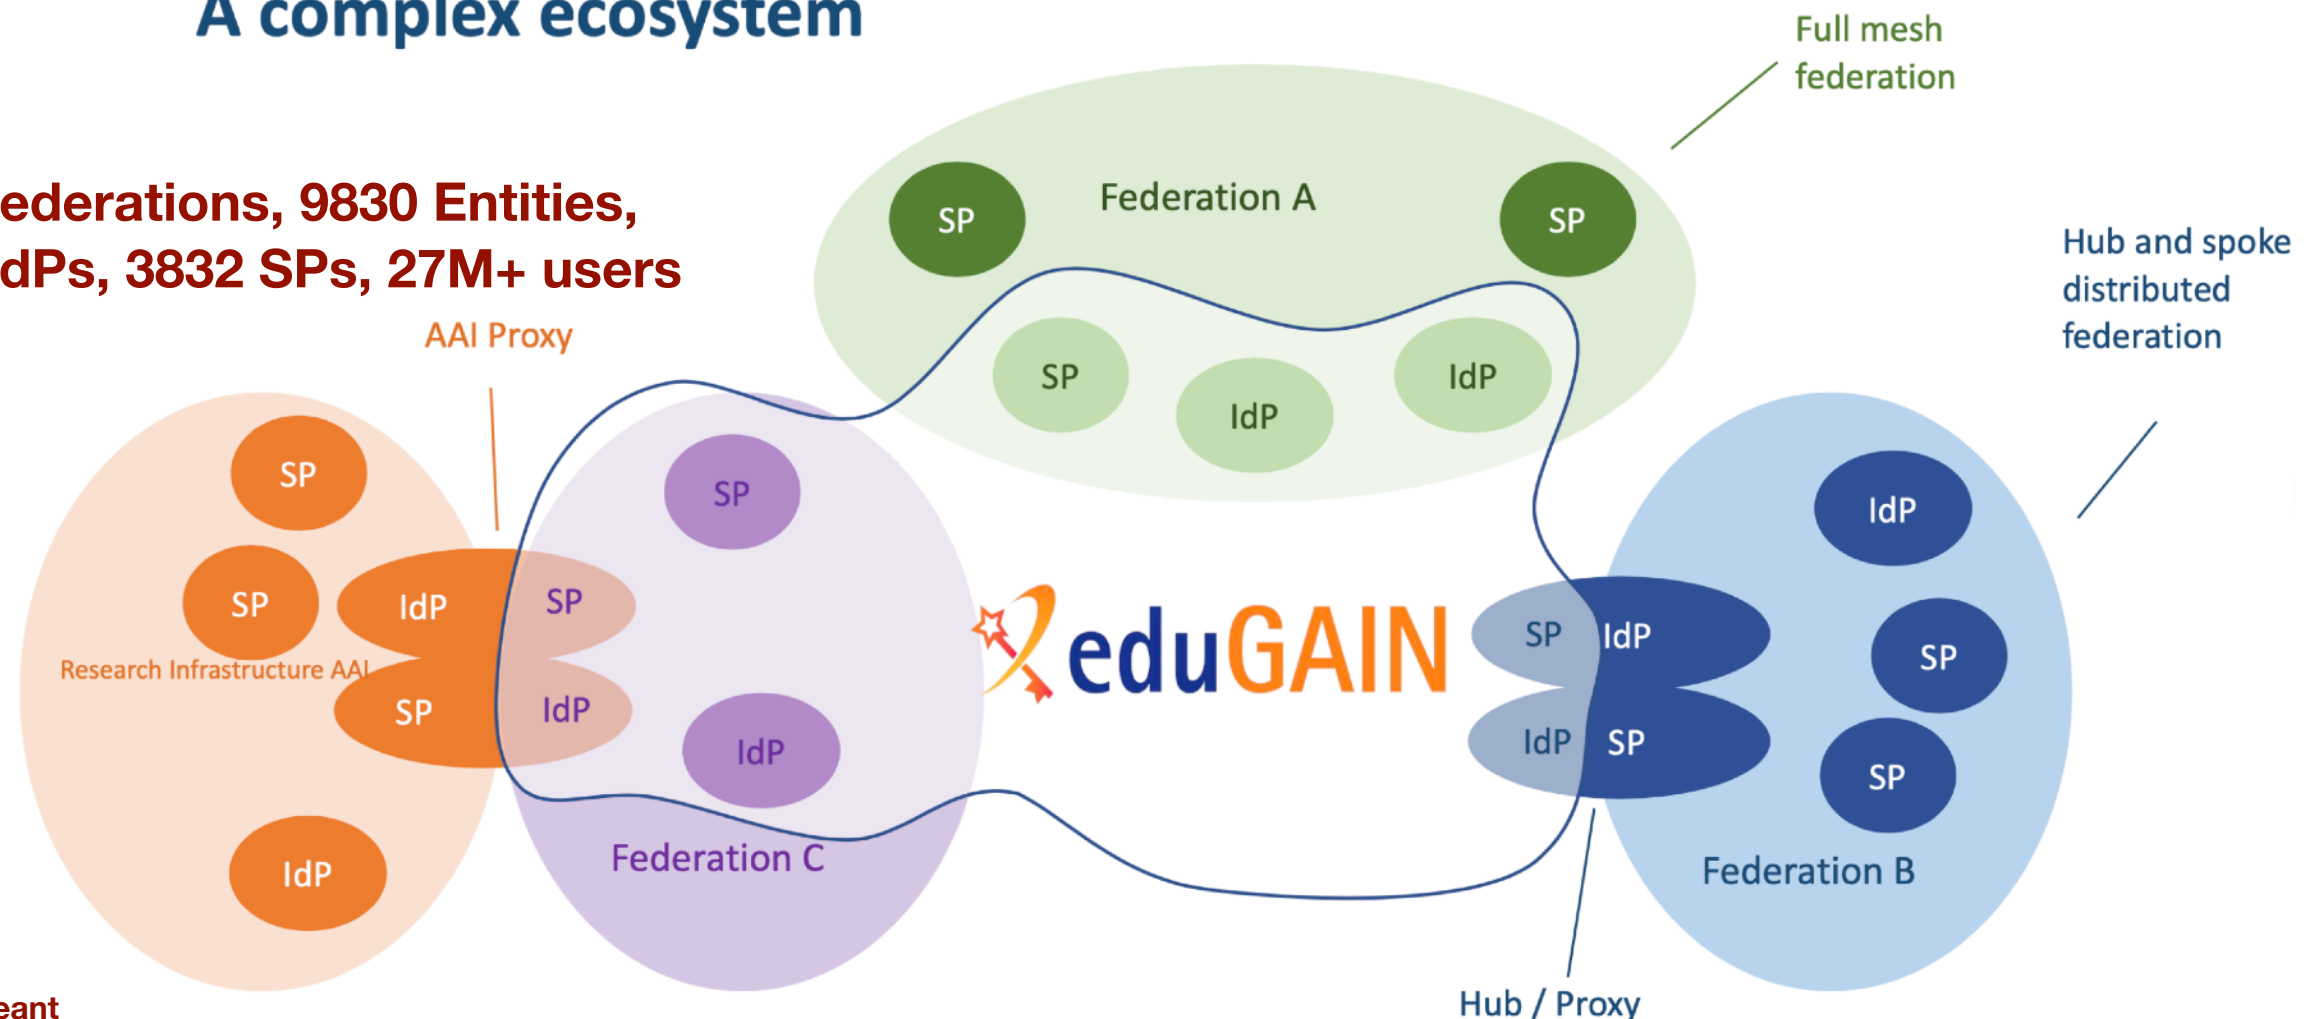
A complex ecosystem

ederations, 9830 Entities, dPs, 3832 SPs, 27M+ users

Full mesh federation

Federation A

SP

SP

SP

IdP

IdP

Hub and spoke distributed federation

AAI Proxy

SP

SP

IdP

SP

Research Infrastructure AAI

SP

IdP

SP

IdP

IdP

Federation C

eduGAIN

SP

IdP

IdP

SP

IdP

SP

SP

Federation B

Hub / Proxy

eant